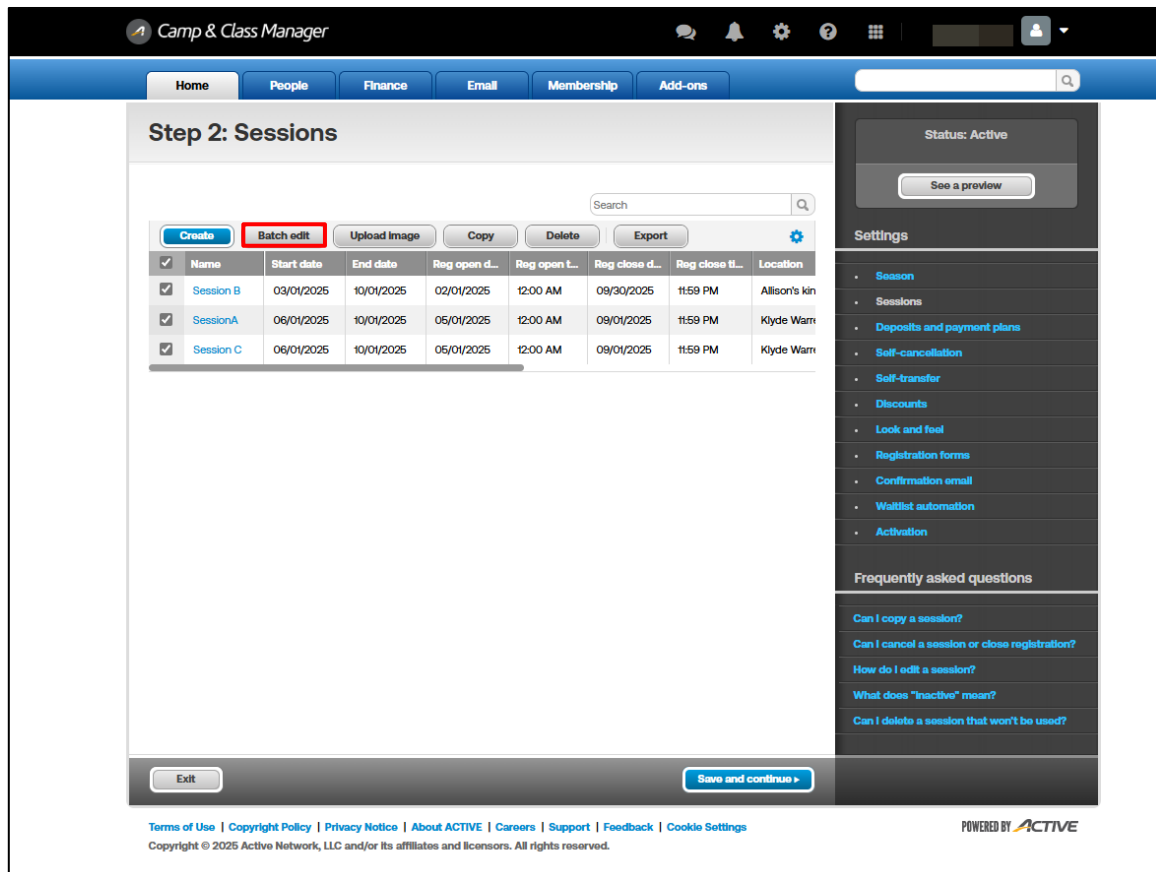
Camp & Class Manager

Home | People | Finance | Email | Membership | Add-ons

Step 2: Sessions

Search

Create | Batch edit | Upload image | Copy | Delete | Export

| | Name | Start date | End date | Reg open d... | Reg open t... | Reg close d... | Reg close ti... | Location |
|---|---|---|---|---|---|---|---|---|
| ☑ | Session B | 03/01/2025 | 10/01/2025 | 02/01/2025 | 12:00 AM | 09/30/2025 | 11:59 PM | Allison's kin |
| ☑ | SessionA | 06/01/2025 | 10/01/2025 | 05/01/2025 | 12:00 AM | 09/01/2025 | 11:59 PM | Klyde Warre |
| ☑ | Session C | 06/01/2025 | 10/01/2025 | 05/01/2025 | 12:00 AM | 09/01/2025 | 11:59 PM | Klyde Warre |

Status: Active

See a preview

Settings

- Season
- Sessions
- Deposits and payment plans
- Self-cancellation
- Self-transfer
- Discounts
- Look and feel
- Registration forms
- Confirmation email
- Waitlist automation
- Activation

Frequently asked questions

Can I copy a session?
Can I cancel a session or close registration?
How do I edit a session?
What does "inactive" mean?
Can I delete a session that won't be used?

Exit

Save and continue ▸

Terms of Use | Copyright Policy | Privacy Notice | About ACTIVE | Careers | Support | Feedback | Cookie Settings

Copyright © 2025 Active Network, LLC and/or its affiliates and licensors. All rights reserved.

POWERED BY ACTIVE